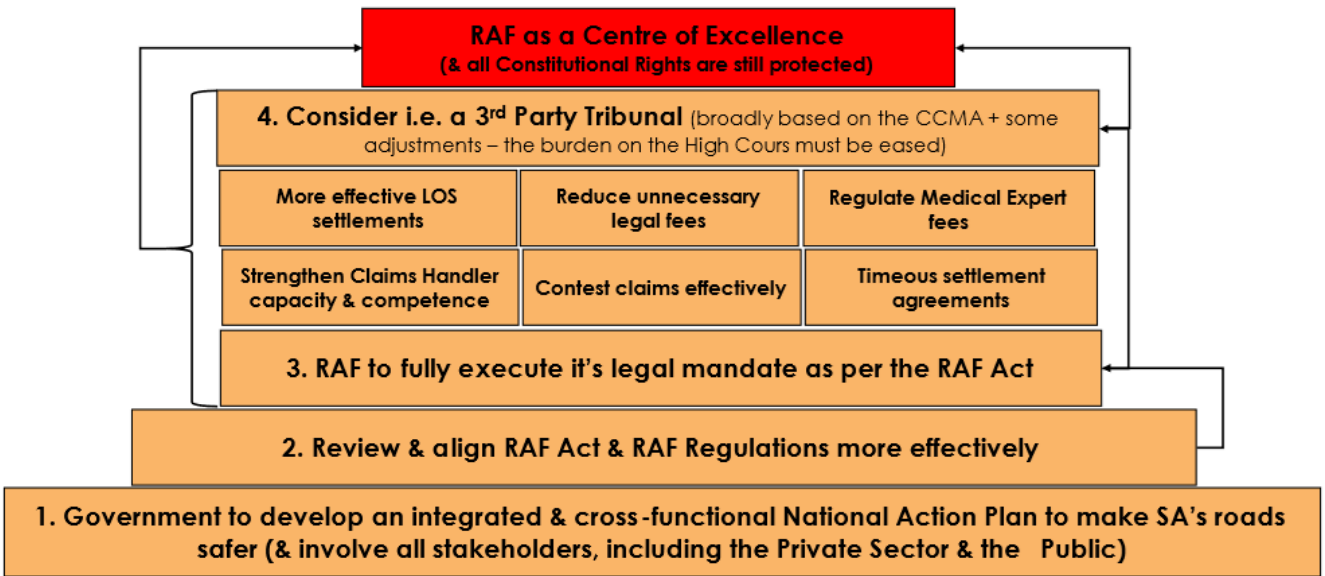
RAF as a Centre of Excellence
(& all Constitutional Rights are still protected)

4. Consider i.e. a 3$^{rd}$ Party Tribunal (broadly based on the CCMA + some adjustments – the burden on the High Cours must be eased)

| More effective LOS settlements | Reduce unnecessary legal fees | Regulate Medical Expert fees |
|---|---|---|
| Strengthen Claims Handler capacity & competence | Contest claims effectively | Timeous settlement agreements |

3. RAF to fully execute it's legal mandate as per the RAF Act

2. Review & align RAF Act & RAF Regulations more effectively

1. Government to develop an integrated & cross-functional National Action Plan to make SA's roads safer (& involve all stakeholders, including the Private Sector & the Public)